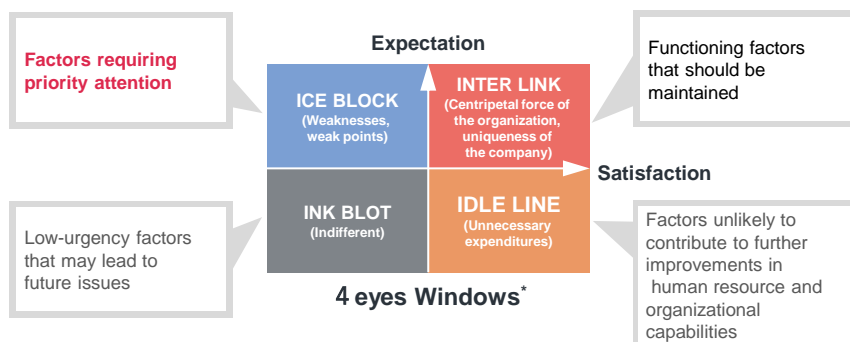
Factors requiring priority attention

Expectation

Functioning factors that should be maintained

ICE BLOCK
(Weaknesses, weak points)

INTER LINK
(Centripetal force of the organization, uniqueness of the company)

Satisfaction

INK BLOT
(Indifferent)

IDLE LINE
(Unnecessary expenditures)

Low-urgency factors that may lead to future issues

Factors unlikely to contribute to further improvements in human resource and organizational capabilities

4 eyes Windows*